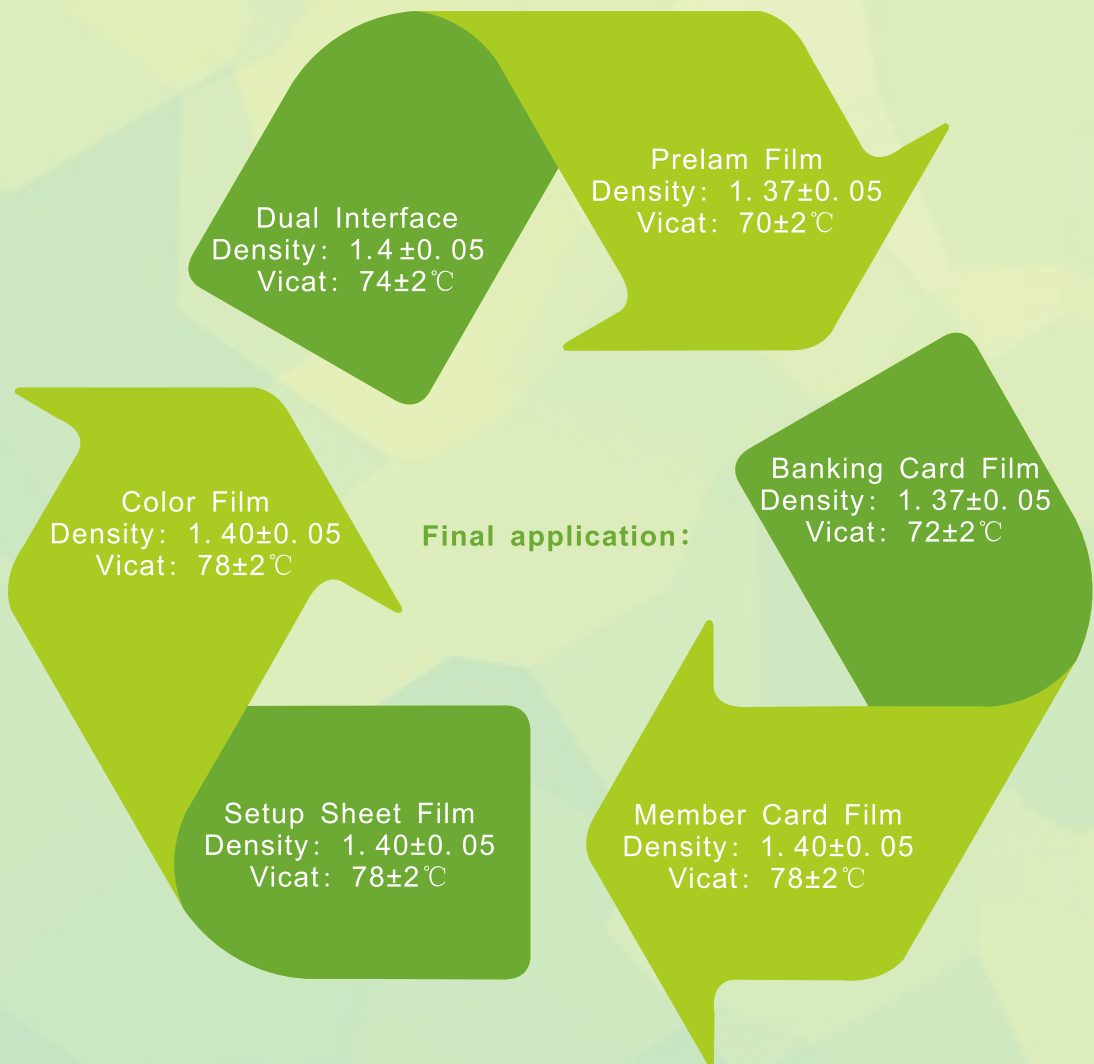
Prelam Film
Density：1. 37±0. 05
Vicat：70±2℃

Dual Interface
Density：1.4 ±0. 05
Vicat：74±2℃

Color Film
Density：1. 40±0. 05
Vicat：78±2℃

Final application：

Banking Card Film
Density：1. 37±0. 05
Vicat：72±2℃

Setup Sheet Film
Density：1. 40±0. 05
Vicat：78±2℃

Member Card Film
Density：1. 40±0. 05
Vicat：78±2℃